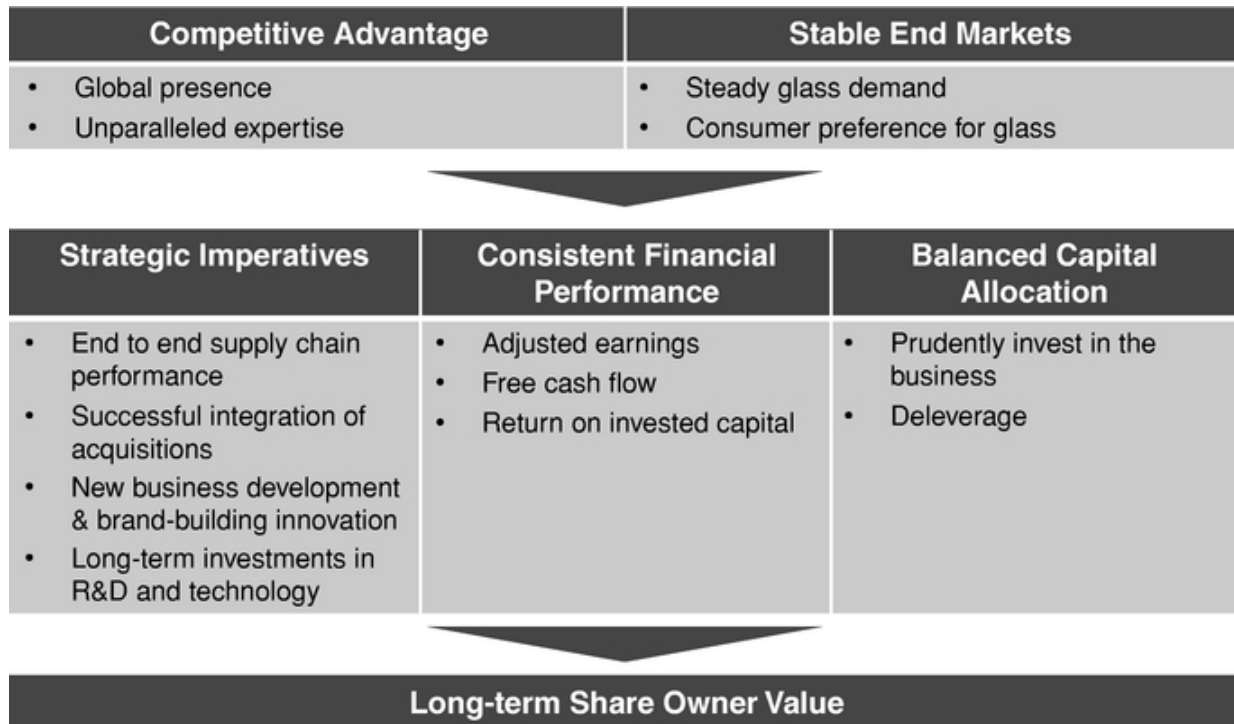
| Competitive Advantage | Stable End Markets |
|---|---|
| • Global presence<br>• Unparalleled expertise | • Steady glass demand<br>• Consumer preference for glass |

| Strategic Imperatives | Consistent Financial Performance | Balanced Capital Allocation |
|---|---|---|
| • End to end supply chain performance<br>• Successful integration of acquisitions<br>• New business development & brand-building innovation<br>• Long-term investments in R&D and technology | • Adjusted earnings<br>• Free cash flow<br>• Return on invested capital | • Prudently invest in the business<br>• Deleverage |

Long-term Share Owner Value